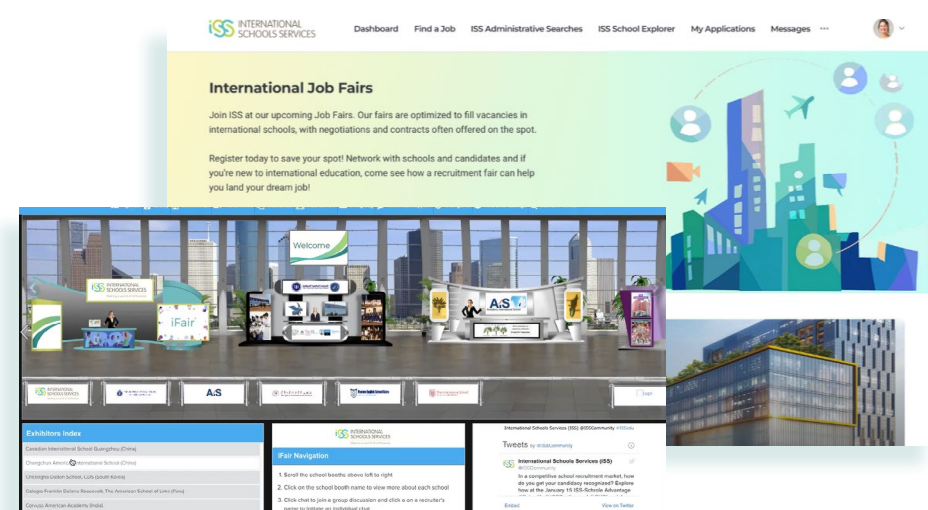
iSS INTERNATIONAL SCHOOLS SERVICES

Dashboard Find a Job ISS Administrative Searches ISS School Explorer My Applications Messages ···

International Job Fairs

Join ISS at our upcoming Job Fairs. Our fairs are optimized to fill vacancies in international schools, with negotiations and contracts often offered on the spot.

Register today to save your spot! Network with schools and candidates and if you're new to international education, come see how a recruitment fair can help you land your dream job!

Welcome

iSS INTERNATIONAL SCHOOLS SERVICES

iFair

AiS

Exhibitors Index

Canadian International School Guangzhou (China)

Changchun American International School (China)

Chitrangda Global School, LLC (South Korea)

Colegio Franklin Delano Roosevelt, The American School of Lima (Peru)

Convoys American Academy (India)

iSS INTERNATIONAL SCHOOLS SERVICES

iFair Navigation

1. Scroll the school booths above left to right

2. Click on the school booth name to view more about each school

3. Click chat to join a group discussion and click on a recruiter's name to initiate an individual chat

International Schools Services (ISS) @ISSCommunity

Tweets by @ISSCommunity

International Schools Services (ISS) @ISSCommunity

In a competitive school recruitment market, how do you get your candidacy recognized? Explore how at the January 15 ISS-Schrole Advantage

Embed View on Twitter